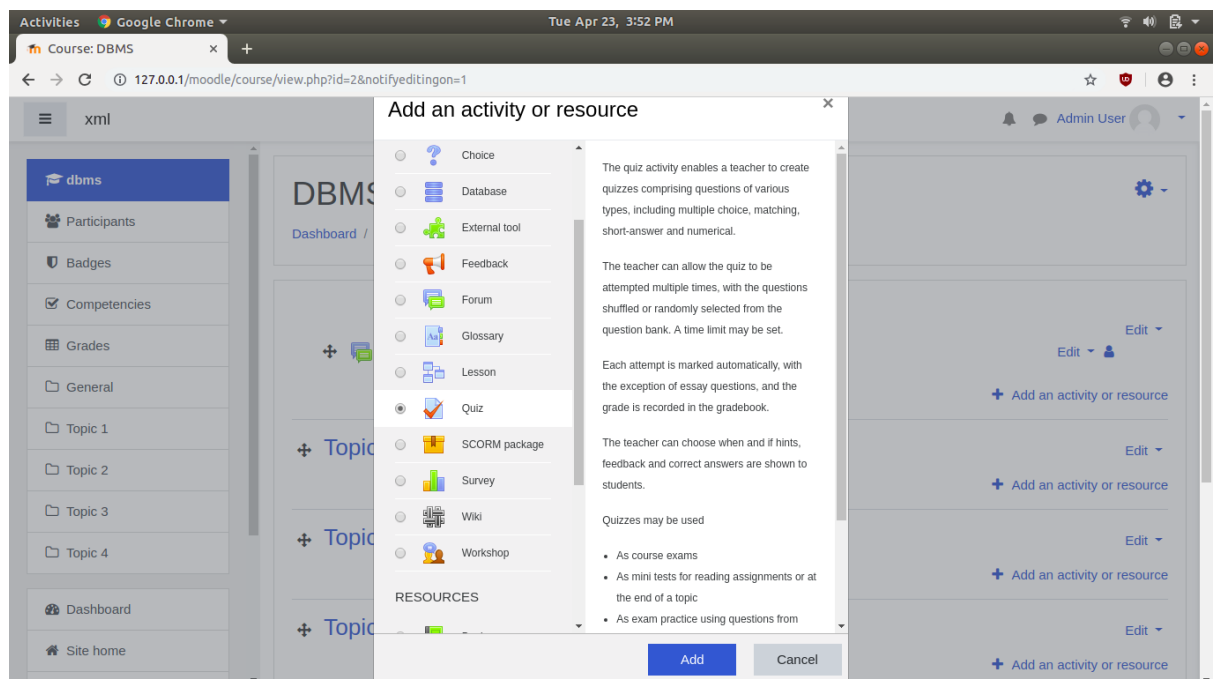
Activities Google Chrome ▾ Tue Apr 23, 3:52 PM

Course: DBMS ×

127.0.0.1/moodle/course/view.php?id=2&notifyeditingon=1

xml

Admin User

dbms
Participants
Badges
Competencies
Grades
General
Topic 1
Topic 2
Topic 3
Topic 4
Dashboard
Site home

DBMS
Dashboard /

Edit
Edit
Add an activity or resource
Topic
Edit
Add an activity or resource
Topic
Edit
Add an activity or resource
Topic
Edit
Add an activity or resource

Add an activity or resource ×

Choice
Database
External tool
Feedback
Forum
Glossary
Lesson
Quiz
SCORM package
Survey
Wiki
Workshop
RESOURCES

The quiz activity enables a teacher to create quizzes comprising questions of various types, including multiple choice, matching, short-answer and numerical.

The teacher can allow the quiz to be attempted multiple times, with the questions shuffled or randomly selected from the question bank. A time limit may be set.

Each attempt is marked automatically, with the exception of essay questions, and the grade is recorded in the gradebook.

The teacher can choose when and if hints, feedback and correct answers are shown to students.

Quizzes may be used

• As course exams
• As mini tests for reading assignments or at the end of a topic
• As exam practice using questions from

Add Cancel